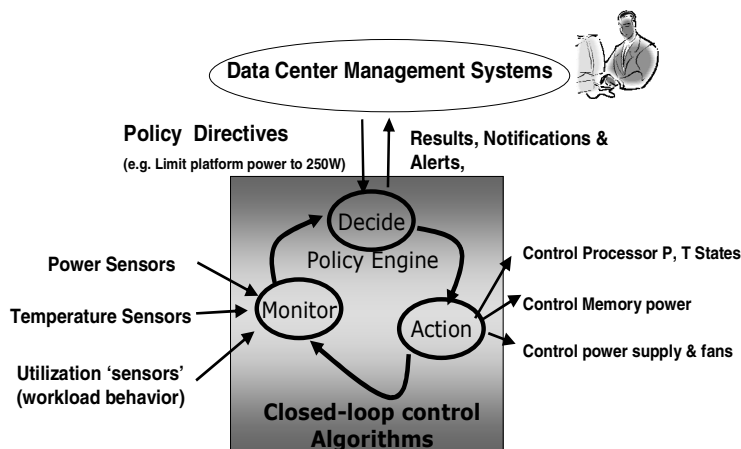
Data Center Management Systems

Policy Directives

(e.g. Limit platform power to 250W)

Results, Notifications & Alerts,

Decide

Policy Engine

Power Sensors

Temperature Sensors

Utilization 'sensors' (workload behavior)

Monitor

Action

Control Processor P, T States

Control Memory power

Control power supply & fans

Closed-loop control Algorithms